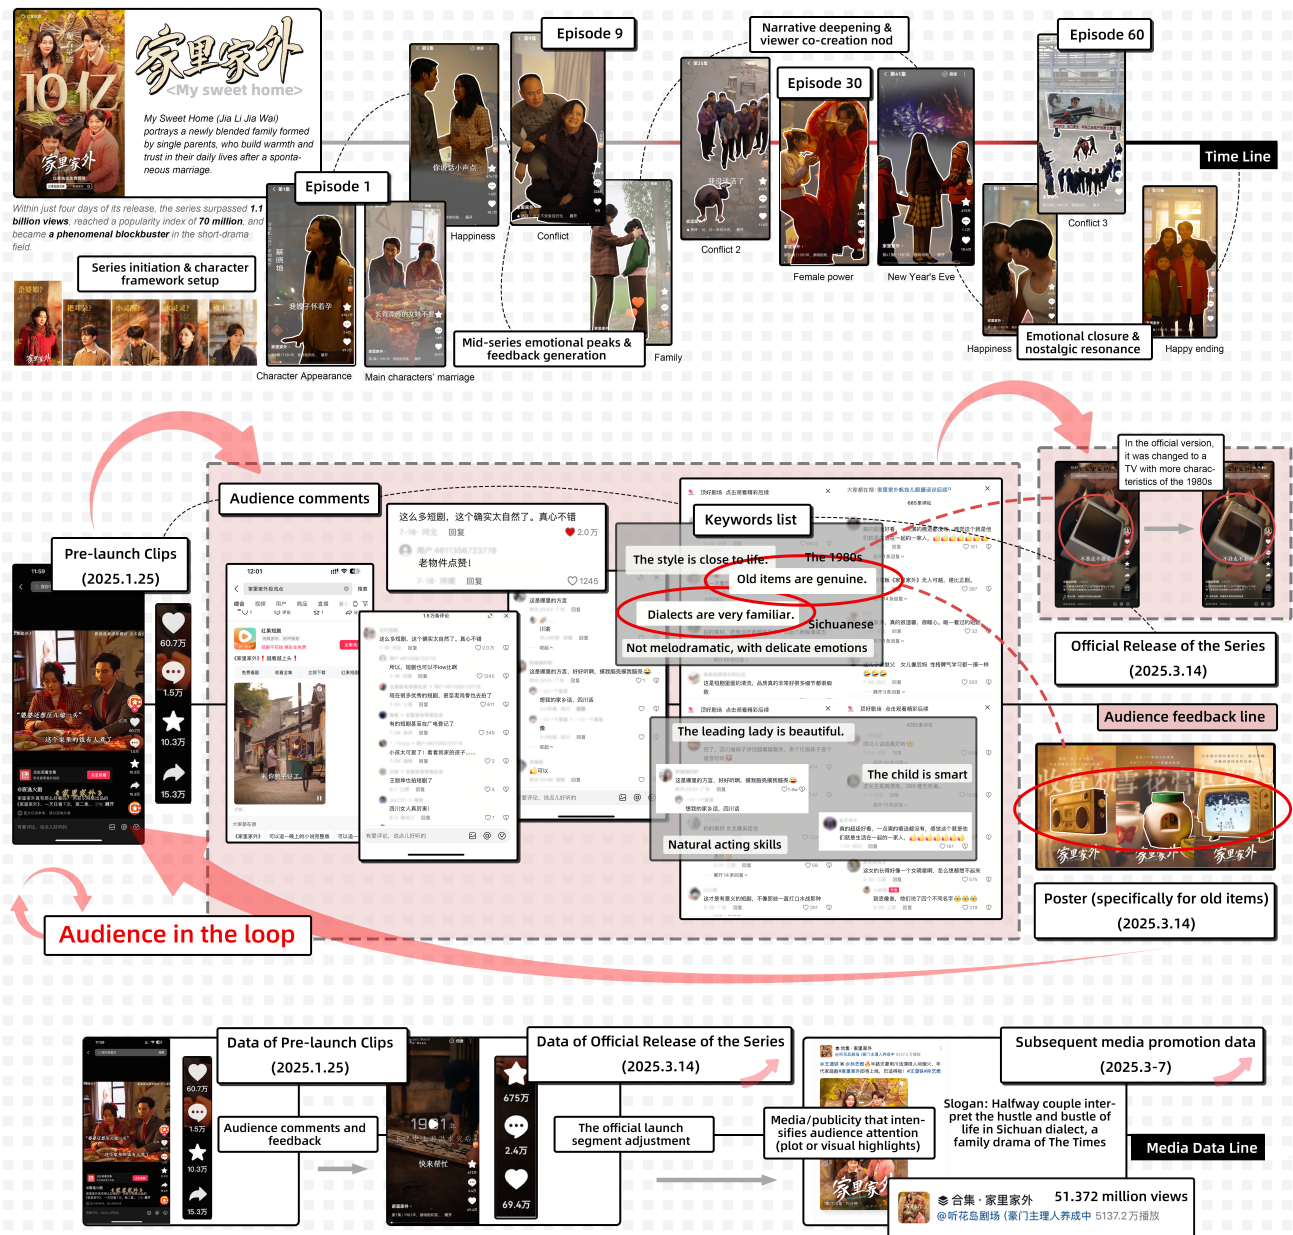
10.17

家里家外
<My sweet home>

My Sweet Home (Jia Li Jia Wai) portrays a newly blended family formed by single parents, who build warmth and trust in their daily lives after a spontaneous marriage.

Within just four days of its release, the series surpassed 1.1 billion views, reached a popularity index of 70 million, and became a phenomenal blockbuster in the short-drama field.

Series initiation & character framework setup

Episode 1

Character Appearance

Main characters' marriage

Episode 9

你说得小声点

Happiness

Conflict

Mid-series emotional peaks & feedback generation

Family

Narrative deepening & viewer co-creation nod

Conflict 2

Episode 30

Female power

New Year's Eve

Episode 60

Time Line

Conflict 3

Happiness

Emotional closure & nostalgic resonance

Happy ending

Audience comments

这么多短剧，这个确实太自然了。真心不错

2.0万

回复

老物件点赞!

1245

Keywords list

The style is close to life.

The 1980s

Old items are genuine.

Dialects are very familiar.

Sichuanese

Not melodramatic, with delicate emotions

The leading lady is beautiful.

The child is smart

Natural acting skills

In the official version, it was changed to a TV with more characteristics of the 1980s

Official Release of the Series
(2025.3.14)

Audience feedback line

Poster (specifically for old items)
(2025.3.14)

Pre-launch Clips
(2025.1.25)

60.7万

1.5万

10.3万

15.3万

Audience in the loop

Data of Pre-launch Clips
(2025.1.25)

Audience comments and feedback

Data of Official Release of the Series
(2025.3.14)

675万

2.4万

69.4万

The official launch segment adjustment

Media/publicity that intensifies audience attention (plot or visual highlights)

Subsequent media promotion data
(2025.3-7)

Slogan: Halfway couple interpret the hustle and bustle of life in Sichuan dialect, a family drama of The Times

Media Data Line

合集 · 家里家外

51.372 million views

@听花岛剧场（豪门主理人养成中 5137.2万播放